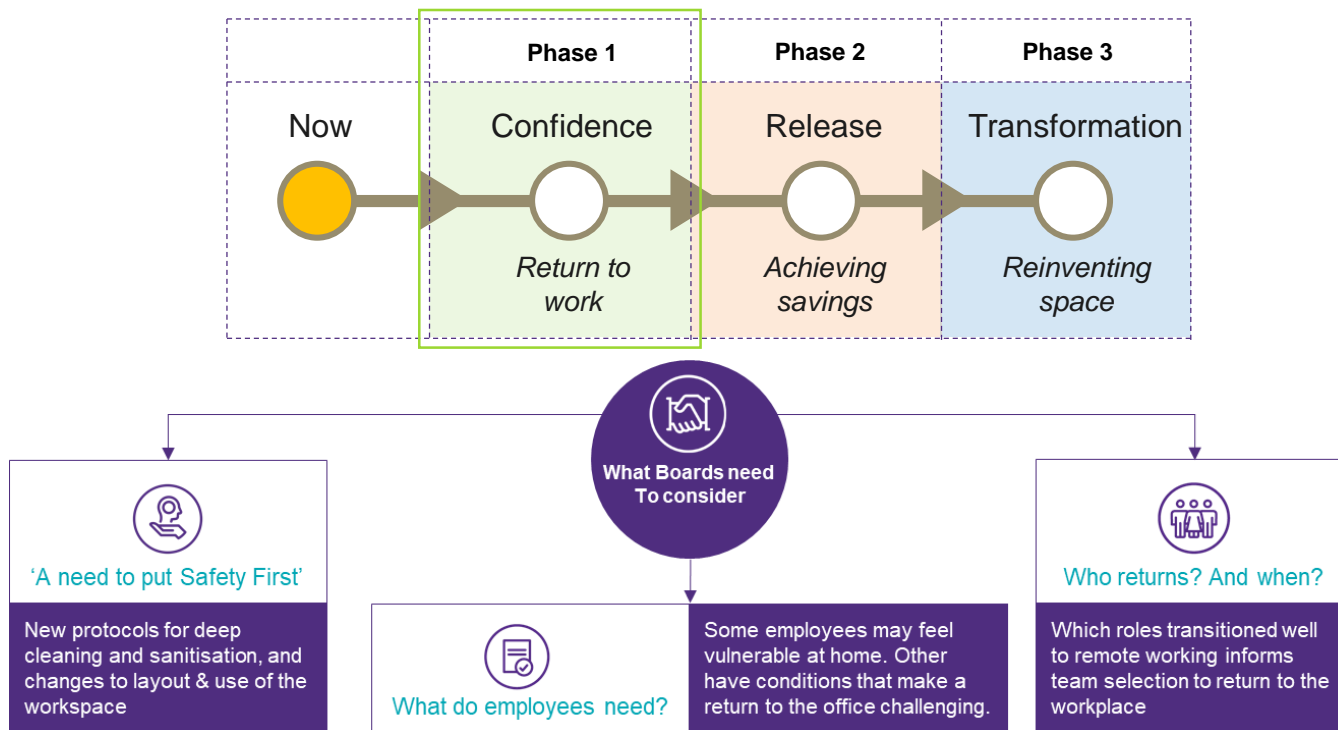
Phase 1

Phase 2

Phase 3

Now

Confidence

Release

Transformation

Return to work

Achieving savings

Reinventing space

What Boards need To consider

'A need to put Safety First'

New protocols for deep cleaning and sanitisation, and changes to layout & use of the workspace

What do employees need?

Some employees may feel vulnerable at home. Other have conditions that make a return to the office challenging.

Who returns? And when?

Which roles transitioned well to remote working informs team selection to return to the workplace